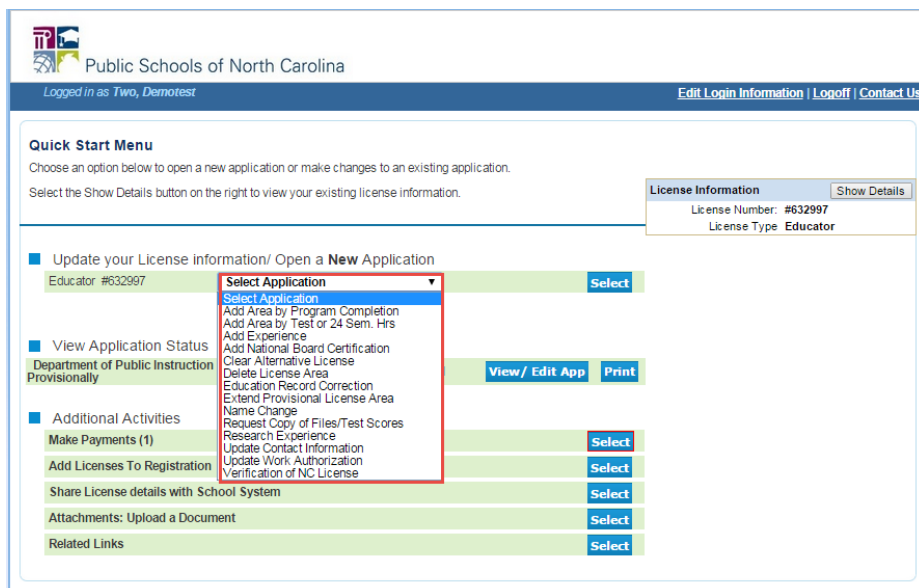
Public Schools of North Carolina

Logged in as Two, Demotest

Edit Login Information | Logoff | Contact Us

Quick Start Menu

Choose an option below to open a new application or make changes to an existing application.

Select the Show Details button on the right to view your existing license information.

| License Information | Show Details |
|---|---|
| License Number: | #632997 |
| License Type | Educator |

Update your License information/ Open a New Application

Educator #632997

Select Application

Select Application
Add Area by Program Completion
Add Area by Test or 24 Sem. Hrs
Add Experience
Add National Board Certification
Clear Alternative License
Delete License Area
Education Record Correction
Extend Provisional License Area
Name Change
Request Copy of Files/Test Scores
Research Experience
Update Contact Information
Update Work Authorization
Verification of NC License

Select

View Application Status

Department of Public Instruction
Provisionally

View/ Edit App

Print

Additional Activities

Make Payments (1)

Select

Add Licenses To Registration

Select

Share License details with School System

Select

Attachments: Upload a Document

Select

Related Links

Select